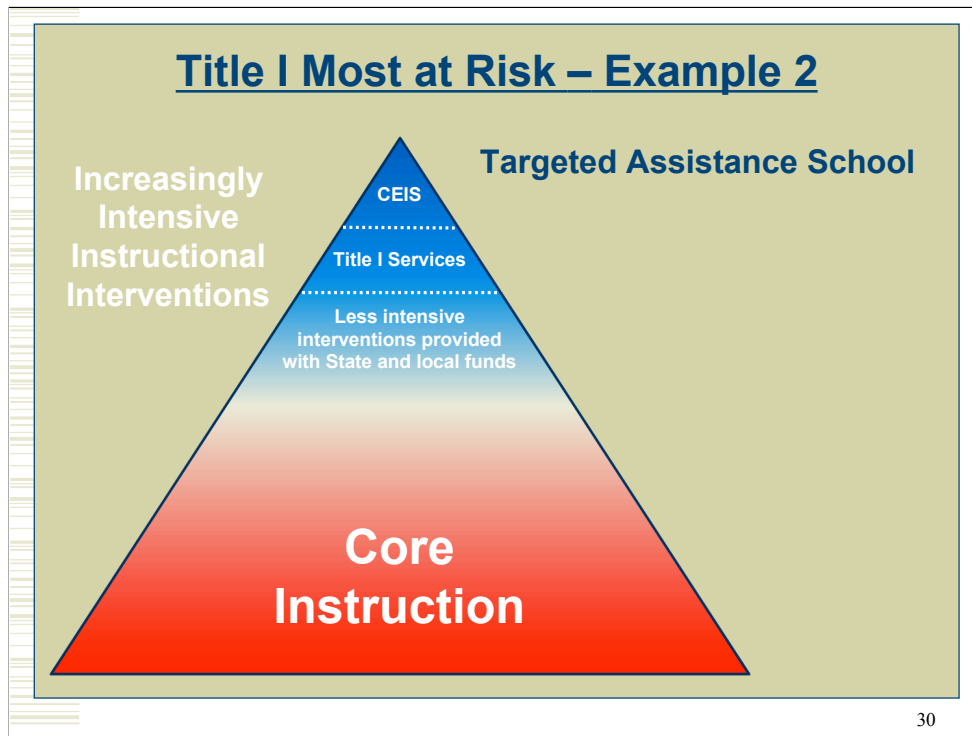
Title I Most at Risk – Example 2

Targeted Assistance School

Increasingly Intensive Instructional Interventions

CEIS

Title I Services

Less intensive interventions provided with State and local funds

Core Instruction

30